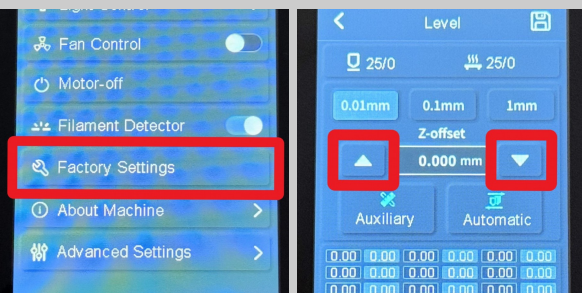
Fan Control
Motor-off
Filament Detector
Factory Settings
About Machine
Advanced Settings

Level
25/0
25/0
0.01mm
0.1mm
1mm
Z-offset
0.000 mm
Auxiliary
Automatic

| 0.00 | 0.00 | 0.00 | 0.00 | 0.00 | 0.00 | 0.00 |
|---|---|---|---|---|---|---|
| 0.00 | 0.00 | 0.00 | 0.00 | 0.00 | 0.00 | 0.00 |
| 0.00 | 0.00 | 0.00 | 0.00 | 0.00 | 0.00 | 0.00 |